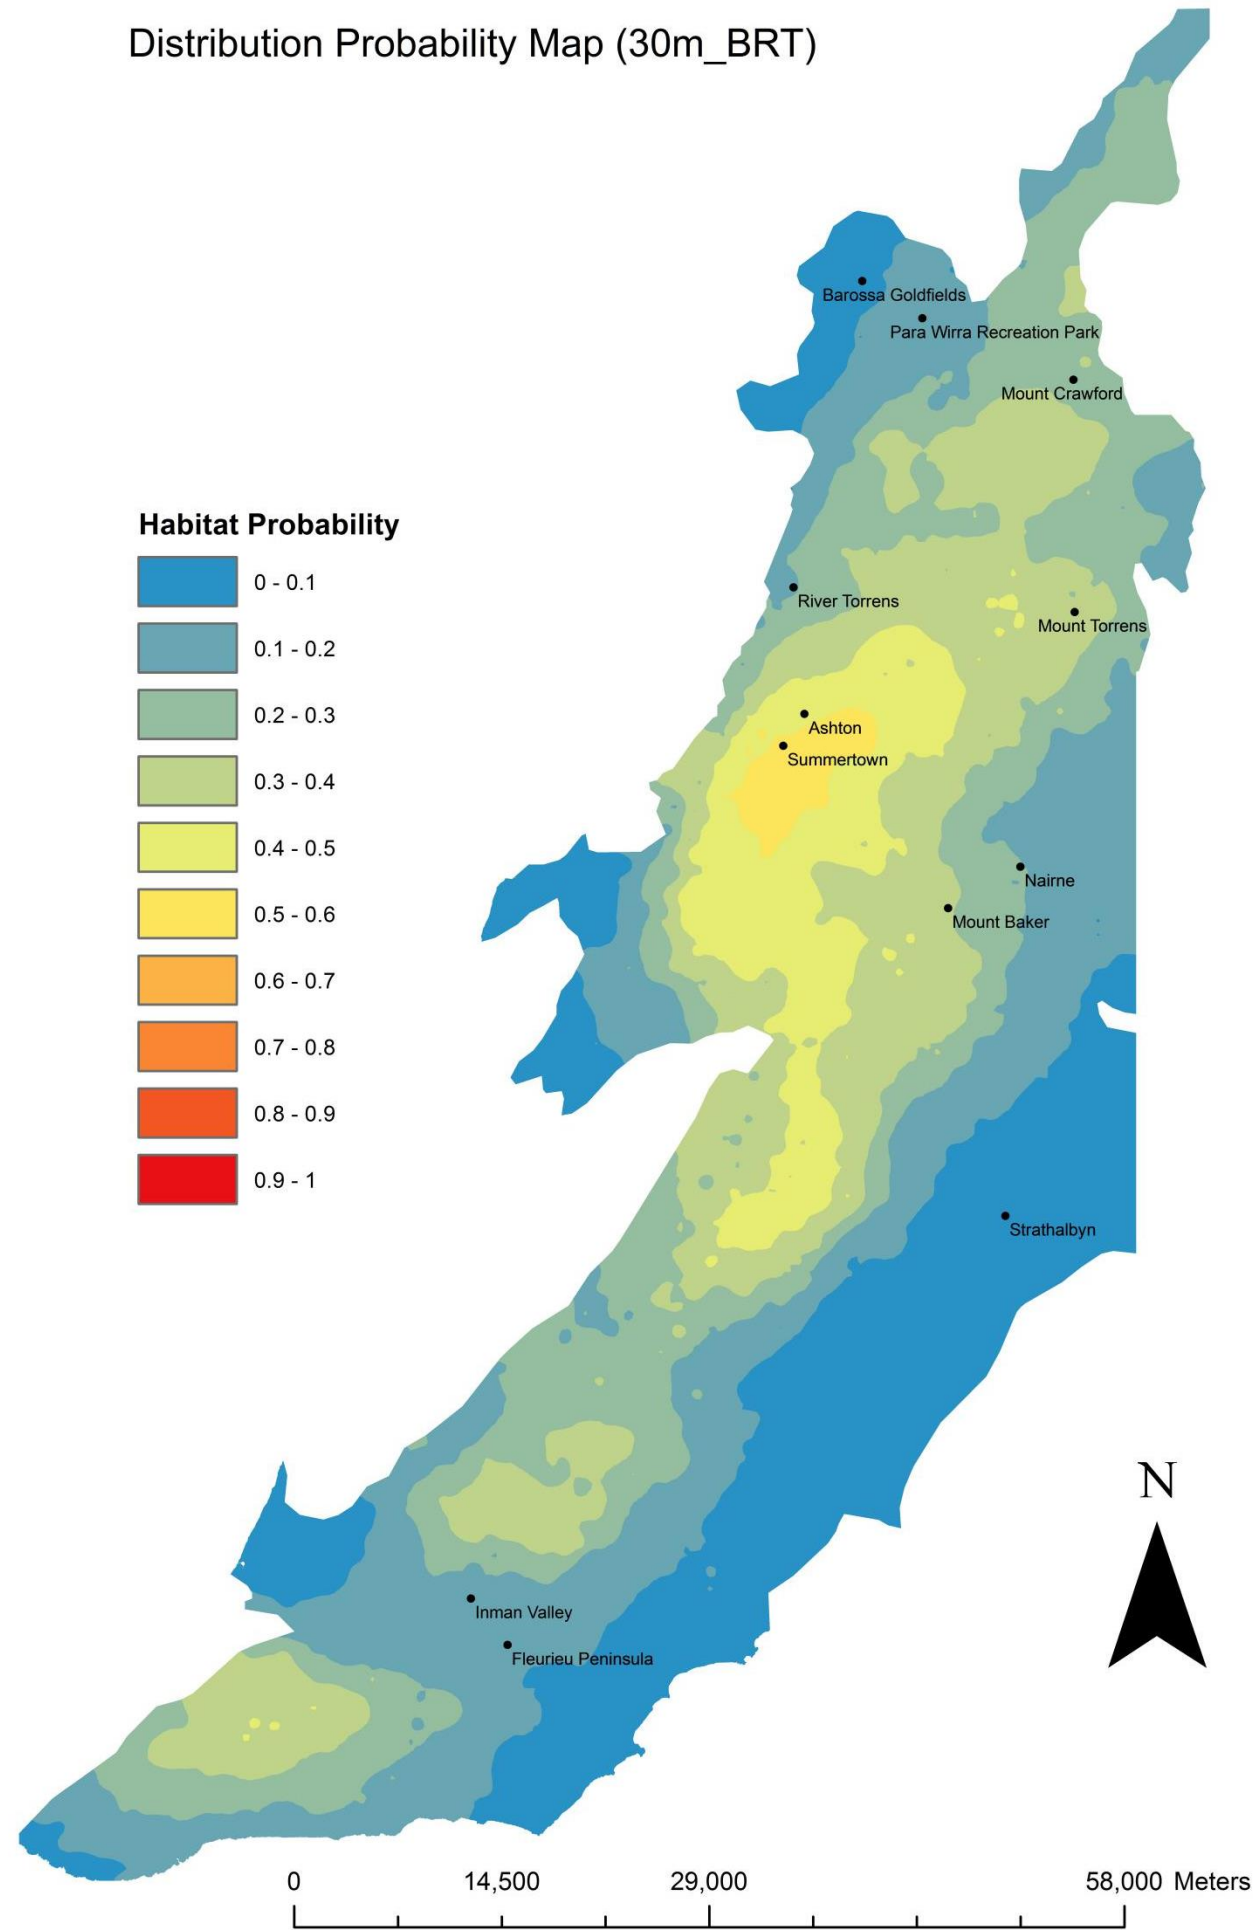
Distribution Probability Map (30m_BRT)

Barossa Goldfields
Para Wirra Recreation Park
Mount Crawford

Habitat Probability
0 - 0.1
0.1 - 0.2
0.2 - 0.3
0.3 - 0.4
0.4 - 0.5
0.5 - 0.6
0.6 - 0.7
0.7 - 0.8
0.8 - 0.9
0.9 - 1

River Torrens
Mount Torrens
Ashton
Summertown
Nairne
Mount Baker
Strathalbyn
Inman Valley
Fleurieu Peninsula

N

0 14,500 29,000 58,000 Meters